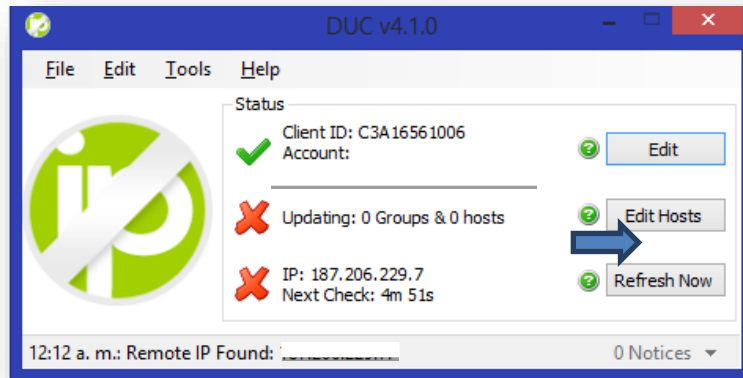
DUC v4.1.0

File Edit Tools Help

Status

Client ID: C3A16561006
Account:

Edit

Updating: 0 Groups & 0 hosts

Edit Hosts

IP: 187.206.229.7
Next Check: 4m 51s

Refresh Now

12:12 a. m.: Remote IP Found: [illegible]

0 Notices